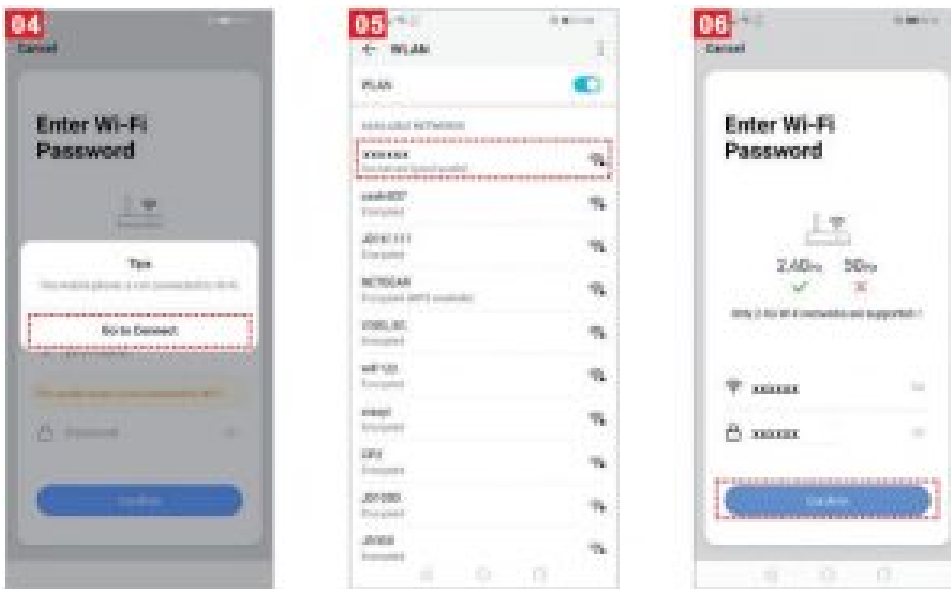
04
Cancel

Enter Wi-Fi Password

Tips
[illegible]

Go to Connect

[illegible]

Password

Confirm

05
WLAN

WLAN

AVAILABLE NETWORKS

xxxxxx
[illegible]

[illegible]
Encrypted

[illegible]
Encrypted

NETGEAR
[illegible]

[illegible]
Encrypted

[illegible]
Encrypted

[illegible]
Encrypted

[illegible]
Encrypted

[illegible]
Encrypted

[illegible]
Encrypted

06
Cancel

Enter Wi-Fi Password

2.4GHz 5GHz

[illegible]

xxxxxx

xxxxxx

Confirm